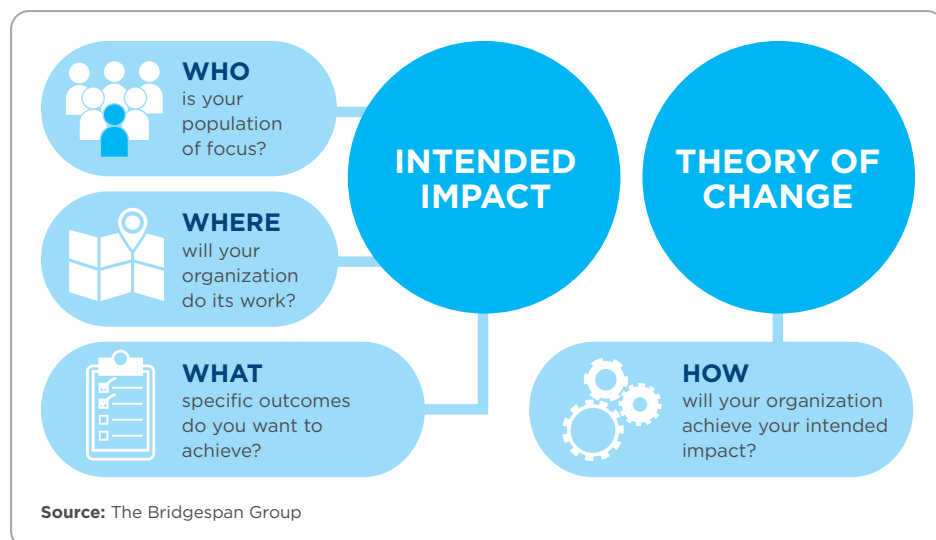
WHO is your population of focus?

WHERE will your organization do its work?

WHAT specific outcomes do you want to achieve?

INTENDED IMPACT

THEORY OF CHANGE

HOW will your organization achieve your intended impact?

Source: The Bridgespan Group